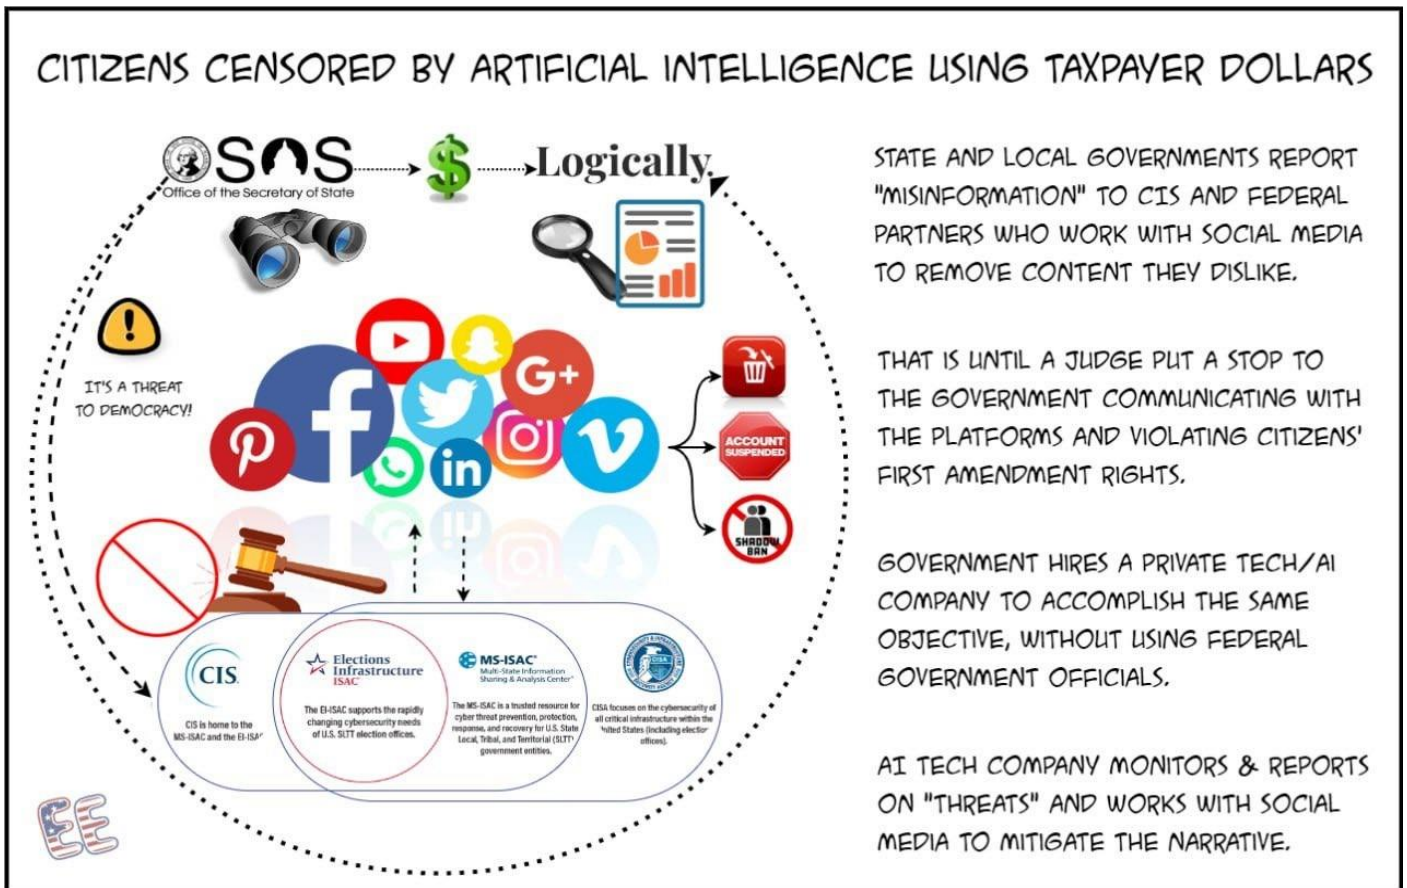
CITIZENS CENSORED BY ARTIFICIAL INTELLIGENCE USING TAXPAYER DOLLARS

SOS
Office of the Secretary of State

$

Logically

IT'S A THREAT TO DEMOCRACY!

G+

ACCOUNT SUSPENDED

SHADOW BAN

CIS
CIS is home to the MS-ISAC and the EI-ISA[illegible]

Elections Infrastructure ISAC
The EI-ISAC supports the rapidly changing cybersecurity needs of U.S. SLTT election offices.

MS-ISAC
Multi-State Information Sharing & Analysis Center
The MS-ISAC is a trusted resource for cyber threat prevention, protection, response, and recovery for U.S. State Local, Tribal, and Territorial (SLTT) government entities.

CISA
CISA focuses on the cybersecurity of all critical infrastructure within the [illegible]nited States (including electio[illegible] offices).

EE

STATE AND LOCAL GOVERNMENTS REPORT "MISINFORMATION" TO CIS AND FEDERAL PARTNERS WHO WORK WITH SOCIAL MEDIA TO REMOVE CONTENT THEY DISLIKE.

THAT IS UNTIL A JUDGE PUT A STOP TO THE GOVERNMENT COMMUNICATING WITH THE PLATFORMS AND VIOLATING CITIZENS' FIRST AMENDMENT RIGHTS.

GOVERNMENT HIRES A PRIVATE TECH/AI COMPANY TO ACCOMPLISH THE SAME OBJECTIVE, WITHOUT USING FEDERAL GOVERNMENT OFFICIALS.

AI TECH COMPANY MONITORS & REPORTS ON "THREATS" AND WORKS WITH SOCIAL MEDIA TO MITIGATE THE NARRATIVE.